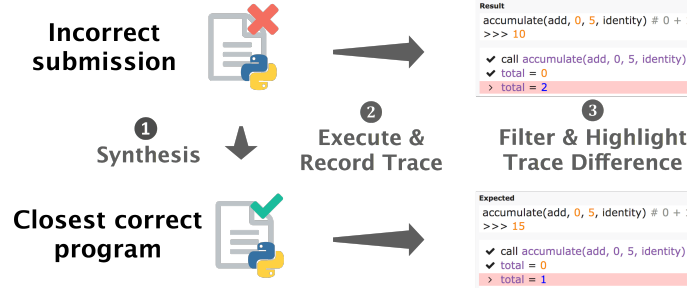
Incorrect submission

Result

accumulate(add, 0, 5, identity) # 0 +
>>> 10

✔ call accumulate(add, 0, 5, identity)
✔ total = 0
› total = 2

1 Synthesis

2 Execute & Record Trace

3 Filter & Highlight Trace Difference

Closest correct program

Expected

accumulate(add, 0, 5, identity) # 0 +
>>> 15

✔ call accumulate(add, 0, 5, identity)
✔ total = 0
› total = 1